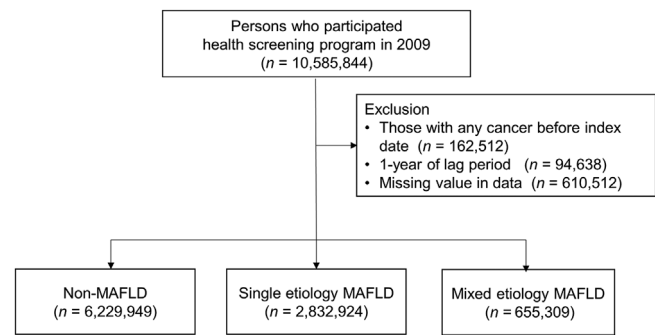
Persons who participated health screening program in 2009 ($n$ = 10,585,844)

Exclusion
• Those with any cancer before index date ($n$ = 162,512)
• 1-year of lag period ($n$ = 94,638)
• Missing value in data ($n$ = 610,512)

Non-MAFLD ($n$ = 6,229,949)

Single etiology MAFLD ($n$ = 2,832,924)

Mixed etiology MAFLD ($n$ = 655,309)